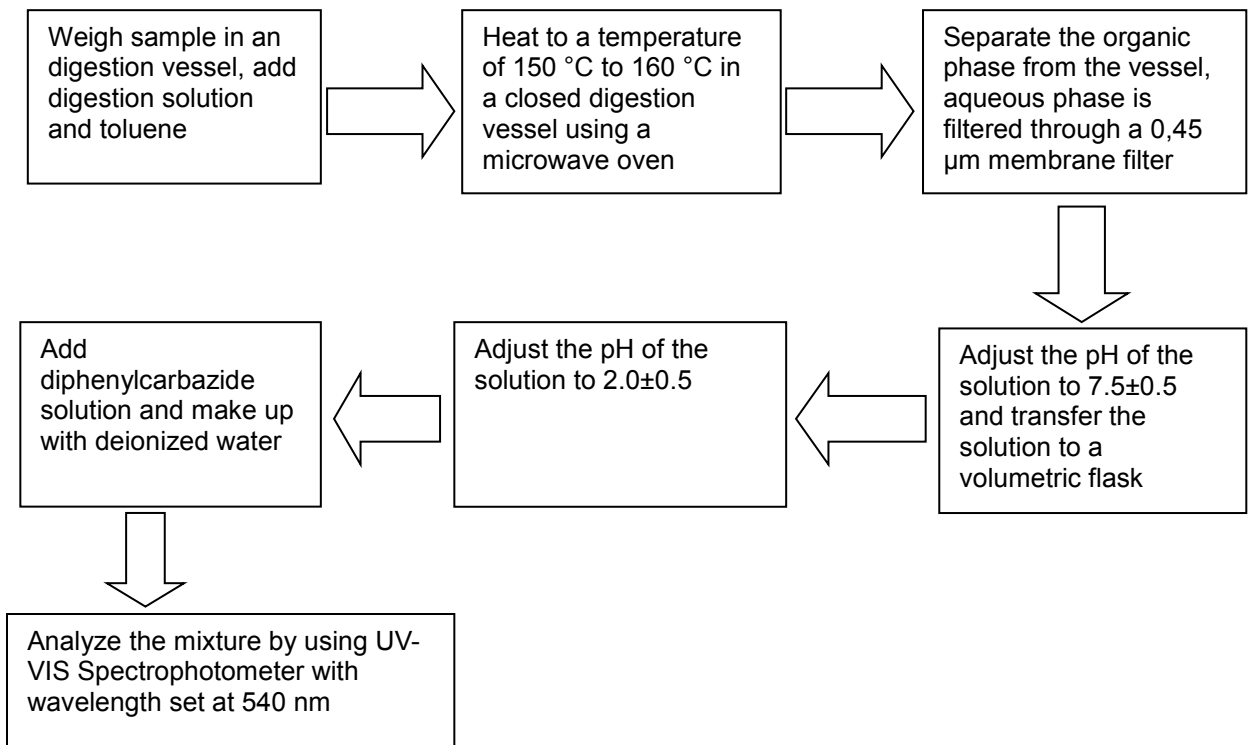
Weigh sample in an digestion vessel, add digestion solution and toluene

Heat to a temperature of 150 °C to 160 °C in a closed digestion vessel using a microwave oven

Separate the organic phase from the vessel, aqueous phase is filtered through a 0,45 µm membrane filter

Adjust the pH of the solution to 7.5±0.5 and transfer the solution to a volumetric flask

Adjust the pH of the solution to 2.0±0.5

Add diphenylcarbazide solution and make up with deionized water

Analyze the mixture by using UV-VIS Spectrophotometer with wavelength set at 540 nm